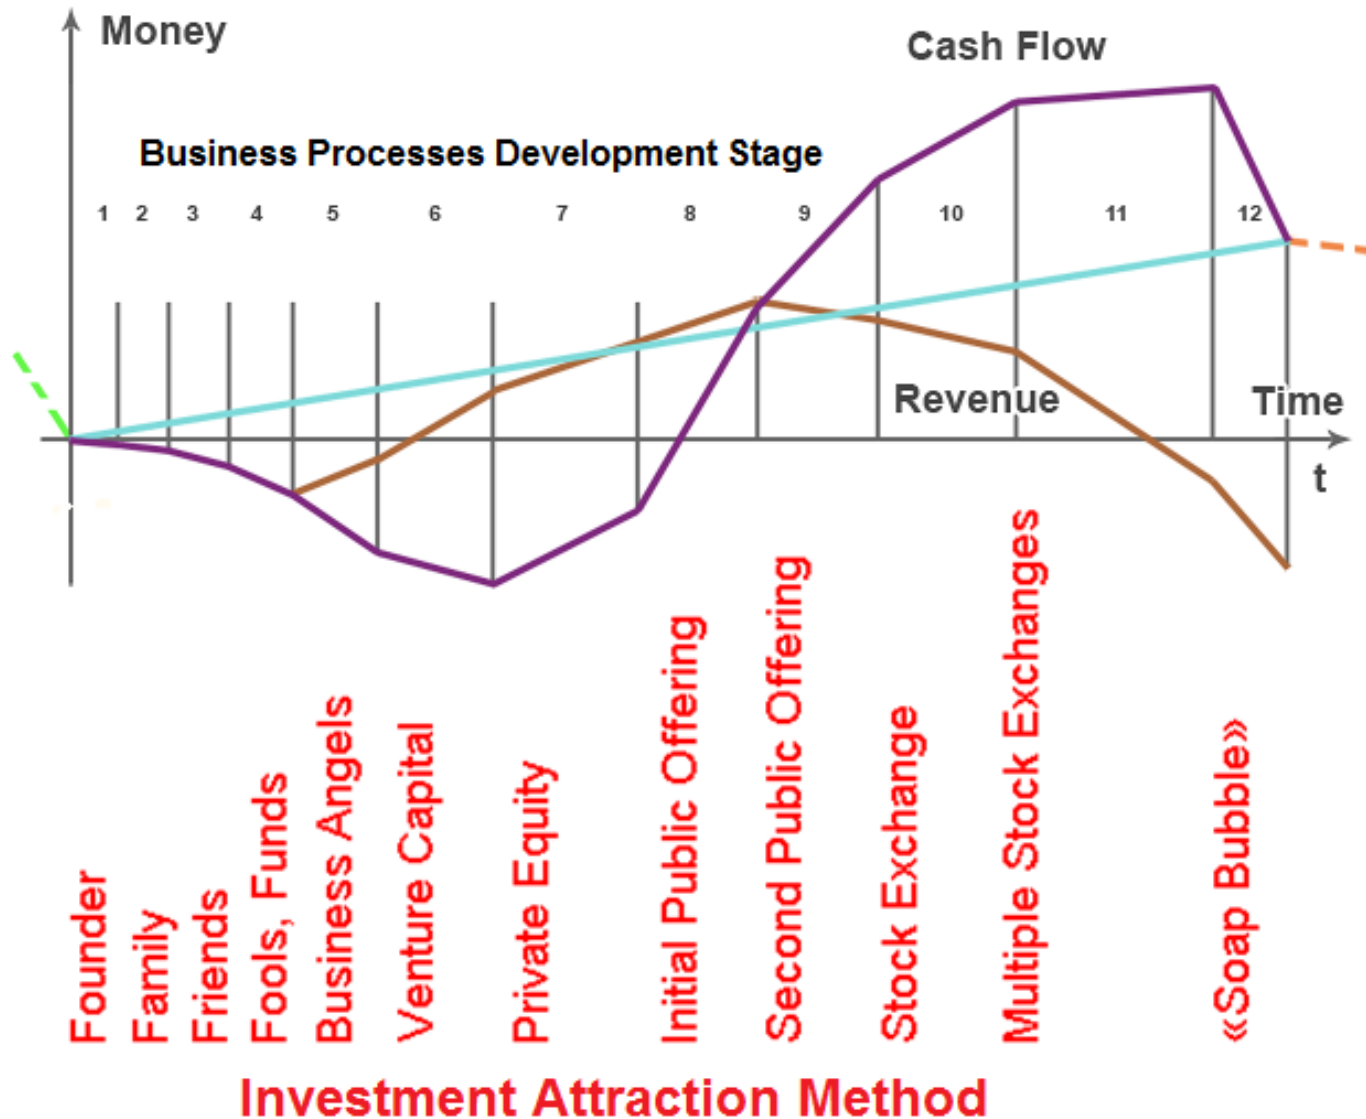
Money

Cash Flow

Business Processes Development Stage

1 2 3 4 5 6 7 8 9 10 11 12

Revenue

Time

t

Founder

Family

Friends

Fools, Funds

Business Angels

Venture Capital

Private Equity

Initial Public Offering

Second Public Offering

Stock Exchange

Multiple Stock Exchanges

«Soap Bubble»

Investment Attraction Method